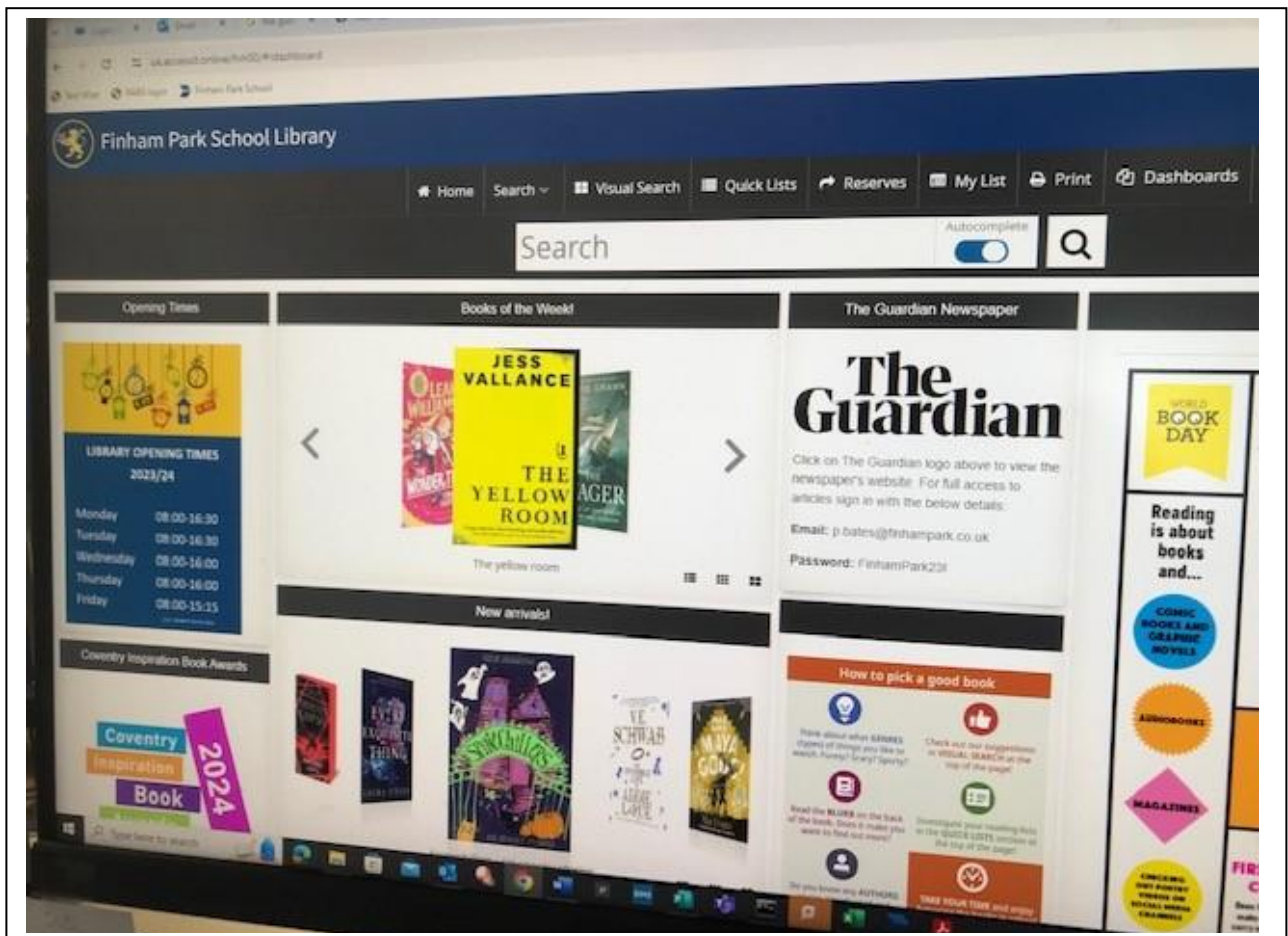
Finham Park School Library

Home Search Visual Search Quick Lists Reserves My List Print Dashboards

Search

Autocomplete

Opening Times

LIBRARY OPENING TIMES 2023/24

| | |
|---|---|
| Monday | 08:00-16:30 |
| Tuesday | 08:00-16:30 |
| Wednesday | 08:00-16:00 |
| Thursday | 08:00-16:00 |
| Friday | 08:00-15:15 |

Books of the Week!

JESS VALLANCE

THE YELLOW ROOM

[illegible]AGER

The yellow room

The Guardian Newspaper

The Guardian

Click on The Guardian logo above to view the newspaper's website. For full access to articles sign in with the below details:

Email: p.bates@finhampark.co.uk

Password: FinhamPark23!

Coventry Inspiration Book Awards

Coventry Inspiration Book 2024

New arrivals!

V.E. SCHWAB

How to pick a good book

WORLD BOOK DAY

Reading is about books and...

COMIC BOOKS AND GRAPHIC NOVELS

AUDIOBOOKS

MAGAZINES

Type here to search